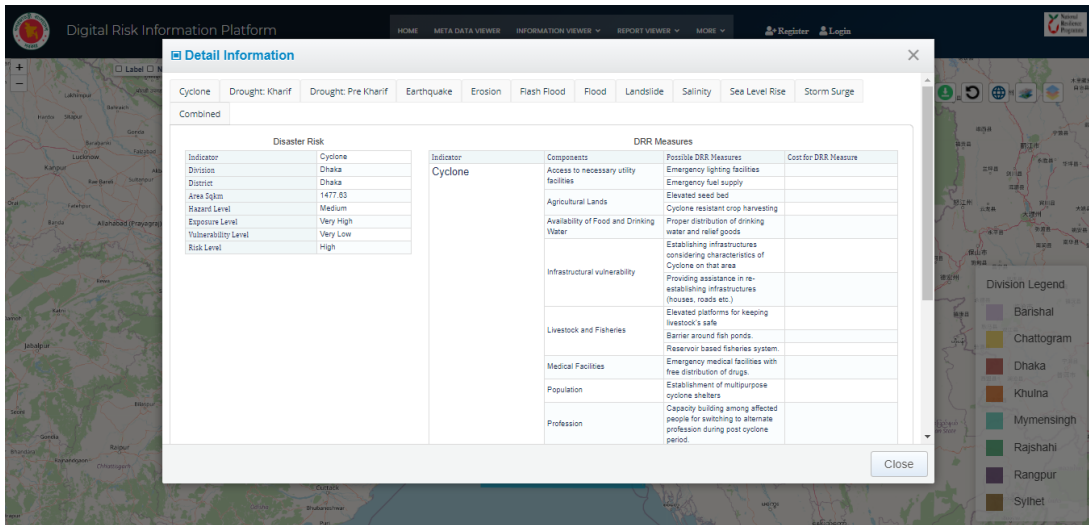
Digital Risk Information Platform

HOME META DATA VIEWER INFORMATION VIEWER REPORT VIEWER MORE Register Login

Detail Information

Cyclone | Drought: Kharif | Drought: Pre Kharif | Earthquake | Erosion | Flash Flood | Flood | Landslide | Salinity | Sea Level Rise | Storm Surge | Combined

Disaster Risk

| Indicator | Cyclone |
|---|---|
| Division | Dhaka |
| District | Dhaka |
| Area Sqkm | 1477.63 |
| Hazard Level | Medium |
| Exposure Level | Very High |
| Vulnerability Level | Very Low |
| Risk Level | High |

DRR Measures

| Indicator | Components | Possible DRR Measures | Cost for DRR Measure |
|---|---|---|---|
| Cyclone | Access to necessary utility facilities | Emergency lighting facilities | |
| | | Emergency fuel supply | |
| | Agricultural Lands | Elevated seed bed | |
| | | Cyclone resistant crop harvesting | |
| | Availability of Food and Drinking Water | Proper distribution of drinking water and relief goods | |
| | Infrastructural vulnerability | Establishing infrastructures considering characteristics of Cyclone on that area | |
| | | Providing assistance in re-establishing infrastructures (houses, roads etc.) | |
| | Livestock and Fisheries | Elevated platforms for keeping livestock's safe | |
| | | Barrier around fish ponds. | |
| | | Reservoir based fisheries system. | |
| | Medical Facilities | Emergency medical facilities with free distribution of drugs. | |
| | Population | Establishment of multipurpose cyclone shelters | |
| | Profession | Capacity building among affected people for switching to alternate profession during post cyclone period. | |

Close

Division Legend
Barishal
Chattogram
Dhaka
Khulna
Mymensingh
Rajshahi
Rangpur
Sylhet